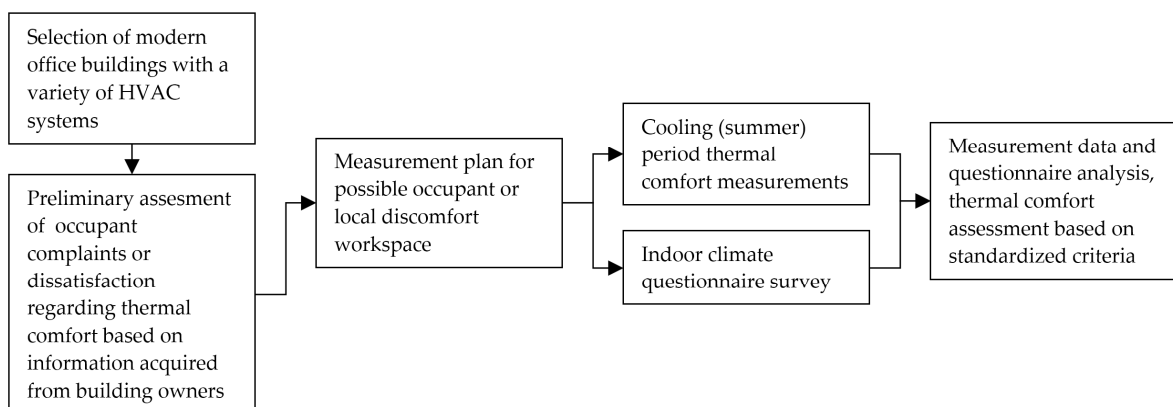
Selection of modern office buildings with a variety of HVAC systems

Preliminary assesment of occupant complaints or dissatisfaction regarding thermal comfort based on information acquired from building owners

Measurement plan for possible occupant or local discomfort workspace

Cooling (summer) period thermal comfort measurements

Indoor climate questionnaire survey

Measurement data and questionnaire analysis, thermal comfort assessment based on standardized criteria